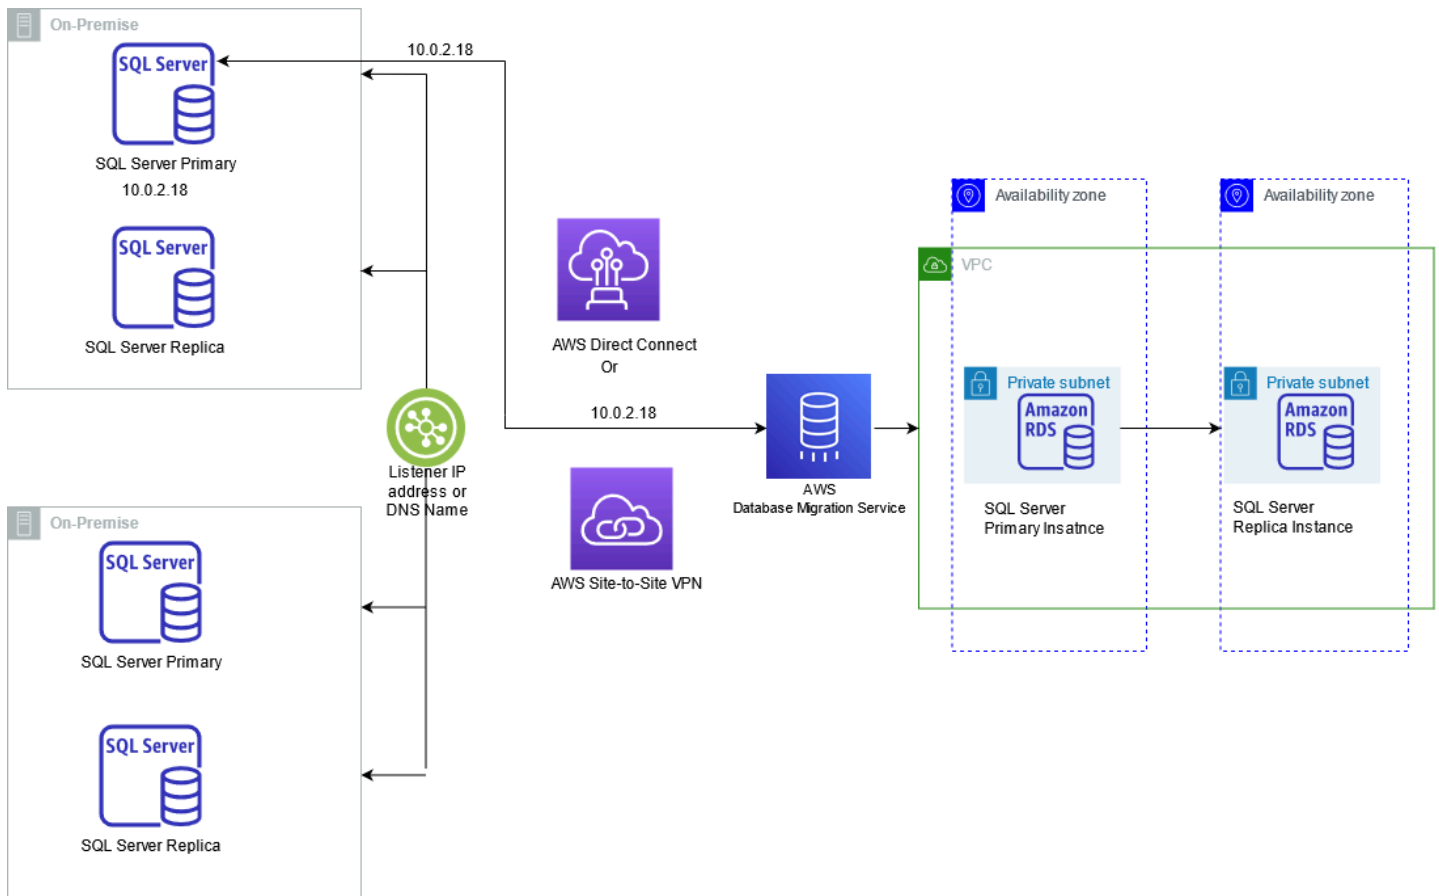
On-Premise

SQL Server

SQL Server Primary
10.0.2.18

SQL Server

SQL Server Replica

10.0.2.18

Listener IP address or DNS Name

On-Premise

SQL Server

SQL Server Primary

SQL Server

SQL Server Replica

AWS Direct Connect
Or

10.0.2.18

AWS Site-to-Site VPN

AWS
Database Migration Service

Availability zone

Availability zone

VPC

Private subnet

Amazon RDS

SQL Server
Primary Insatnce

Private subnet

Amazon RDS

SQL Server
Replica Instance